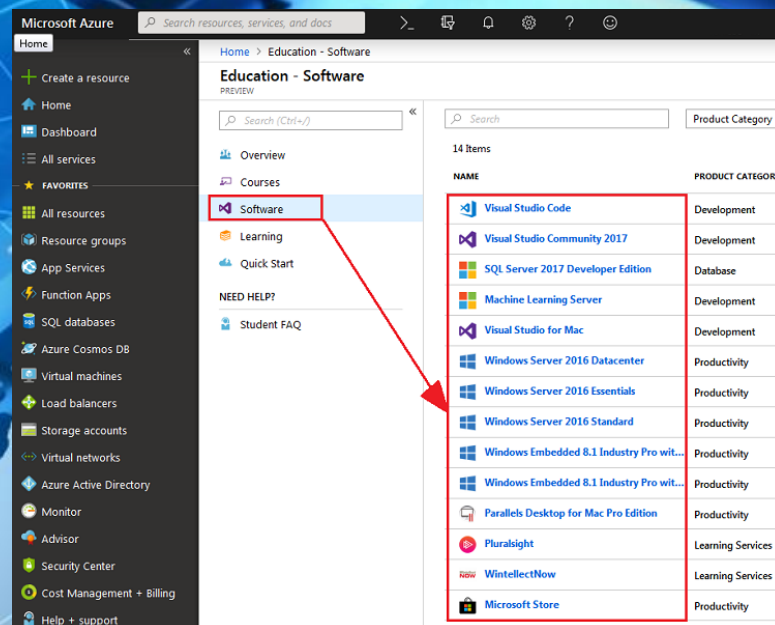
Microsoft Azure
Search resources, services, and docs
Home
«
Create a resource
Home
Dashboard
All services
FAVORITES
All resources
Resource groups
App Services
Function Apps
SQL databases
Azure Cosmos DB
Virtual machines
Load balancers
Storage accounts
Virtual networks
Azure Active Directory
Monitor
Advisor
Security Center
Cost Management + Billing
Help + support

Home > Education - Software
Education - Software
PREVIEW

Search (Ctrl+/)
«
Overview
Courses
Software
Learning
Quick Start
NEED HELP?
Student FAQ

Search
Product Category
14 items

| NAME | PRODUCT CATEGOR |
|---|---|
| Visual Studio Code | Development |
| Visual Studio Community 2017 | Development |
| SQL Server 2017 Developer Edition | Database |
| Machine Learning Server | Development |
| Visual Studio for Mac | Development |
| Windows Server 2016 Datacenter | Productivity |
| Windows Server 2016 Essentials | Productivity |
| Windows Server 2016 Standard | Productivity |
| Windows Embedded 8.1 Industry Pro wit... | Productivity |
| Windows Embedded 8.1 Industry Pro wit... | Productivity |
| Parallels Desktop for Mac Pro Edition | Productivity |
| Pluralsight | Learning Services |
| WintellectNow | Learning Services |
| Microsoft Store | Productivity |